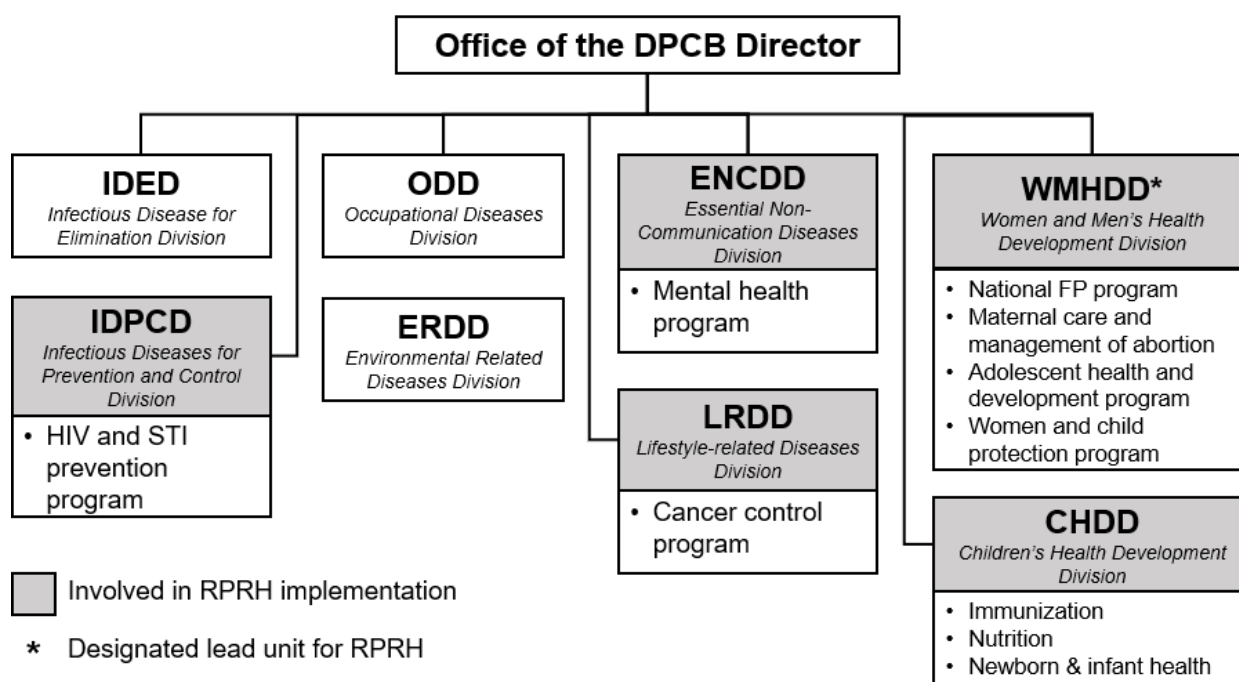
Office of the DPCB Director

IDED
Infectious Disease for Elimination Division

IDPCD
Infectious Diseases for Prevention and Control Division
• HIV and STI prevention program

ODD
Occupational Diseases Division

ERDD
Environmental Related Diseases Division

ENCDD
Essential Non-Communication Diseases Division
• Mental health program

LRDD
Lifestyle-related Diseases Division
• Cancer control program

WMHDD*
Women and Men's Health Development Division
• National FP program
• Maternal care and management of abortion
• Adolescent health and development program
• Women and child protection program

CHDD
Children's Health Development Division
• Immunization
• Nutrition
• Newborn & infant health

Involved in RPRH implementation

* Designated lead unit for RPRH